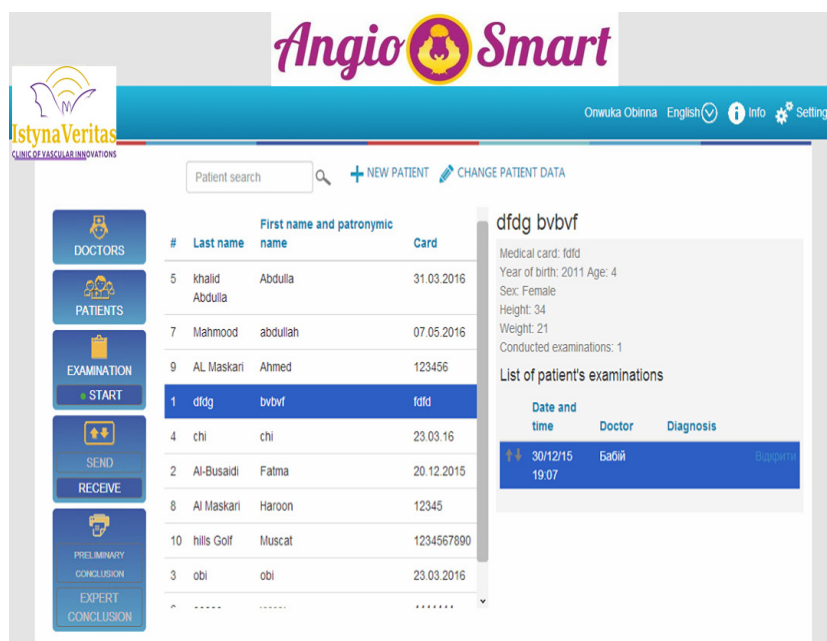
Angio Smart

IstynaVeritas
CLINIC OF VASCULAR INNOVATIONS

Onwuka Obinna English Info Settings

Patient search

NEW PATIENT CHANGE PATIENT DATA

DOCTORS
PATIENTS
EXAMINATION
START
SEND
RECEIVE
PRELIMINARY CONCLUSION
EXPERT CONCLUSION

| # | Last name | First name and patronymic name | Card |
|---|---|---|---|
| 5 | khalid Abdulla | Abdulla | 31.03.2016 |
| 7 | Mahmood | abdullah | 07.05.2016 |
| 9 | AL Maskari | Ahmed | 123456 |
| 1 | dfdg | bvbvf | fdfd |
| 4 | chi | chi | 23.03.16 |
| 2 | Al-Busaidi | Fatma | 20.12.2015 |
| 8 | Al Maskari | Haroon | 12345 |
| 10 | hills Golf | Muscat | 1234567890 |
| 3 | obi | obi | 23.03.2016 |
| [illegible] | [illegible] | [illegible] | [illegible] |

dfdg bvbvf

Medical card: fdfd
Year of birth: 2011 Age: 4
Sex: Female
Height: 34
Weight: 21
Conducted examinations: 1

List of patient's examinations

| Date and time | Doctor | Diagnosis | |
|---|---|---|---|
| 30/12/15 19:07 | Бабій | | Відкрити |